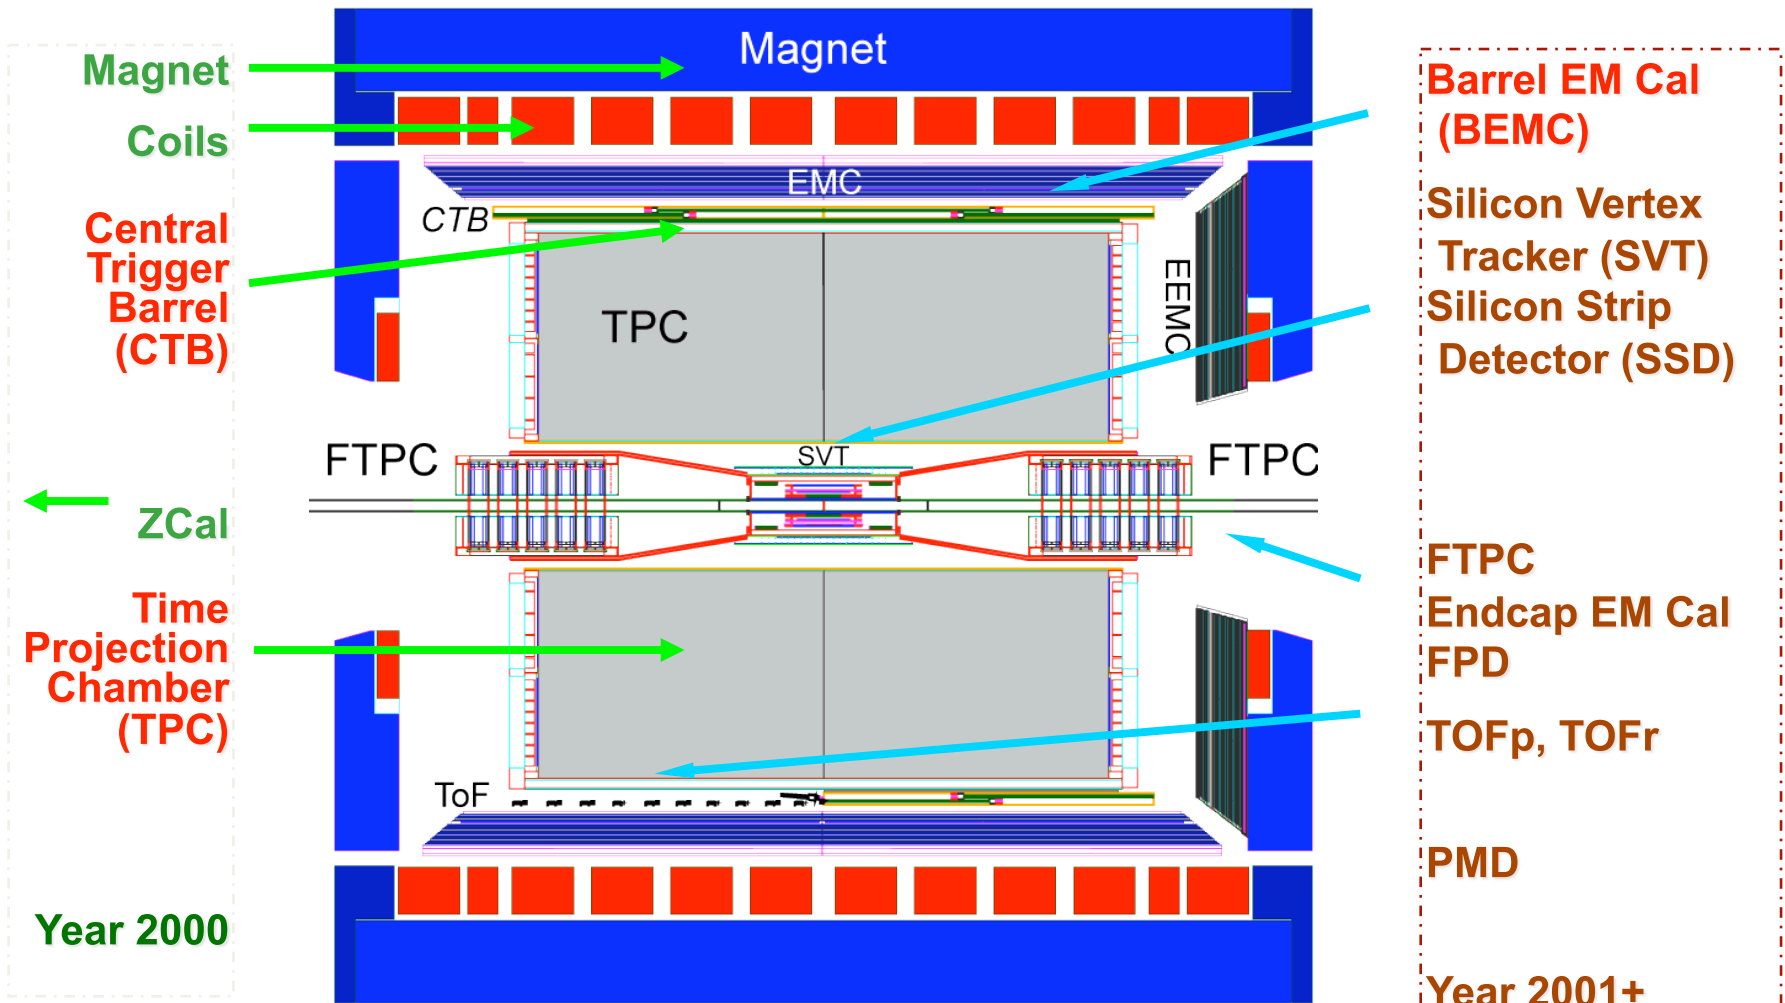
Magnet

Coils

Central Trigger Barrel (CTB)

ZCal

Time Projection Chamber (TPC)

Year 2000

Magnet

EMC

CTB

TPC

EEMC

FTPC

SVT

FTPC

ToF

Barrel EM Cal (BEMC)

Silicon Vertex Tracker (SVT)

Silicon Strip Detector (SSD)

FTPC

Endcap EM Cal

FPD

TOFp, TOFr

PMD

Year 2001+